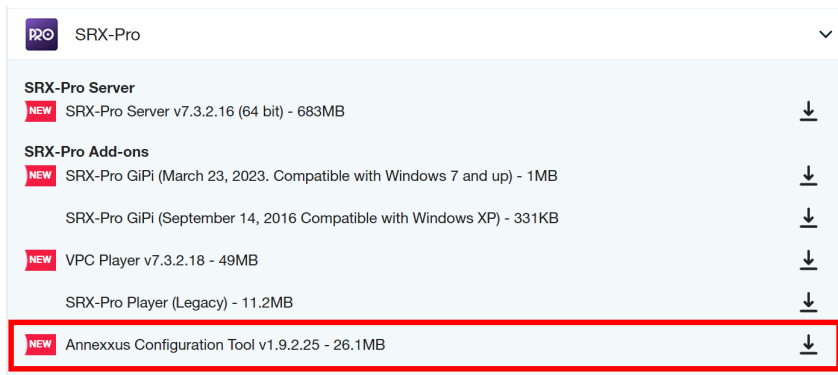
PRO SRX-Pro

SRX-Pro Server
NEW SRX-Pro Server v7.3.2.16 (64 bit) - 683MB

SRX-Pro Add-ons
NEW SRX-Pro GiPi (March 23, 2023. Compatible with Windows 7 and up) - 1MB

SRX-Pro GiPi (September 14, 2016 Compatible with Windows XP) - 331KB

NEW VPC Player v7.3.2.18 - 49MB

SRX-Pro Player (Legacy) - 11.2MB

NEW Annexxus Configuration Tool v1.9.2.25 - 26.1MB